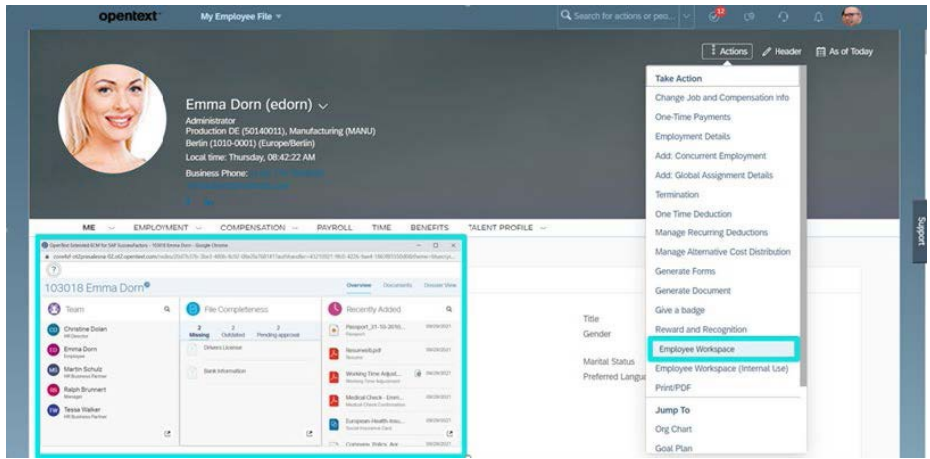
opentext

My Employee File

Search for actions or peo...

Actions
Header
As of Today

Emma Dorn (edorn)
Administrator
Production DE (50140011), Manufacturing (MANU)
Berlin (1010-0001) (Europe/Berlin)
Local time: Thursday, 08:42:22 AM

Business Phone: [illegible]

ME
EMPLOYMENT
COMPENSATION
PAYROLL
TIME
BENEFITS
TALENT PROFILE

Take Action
Change Job and Compensation Info
One-Time Payments
Employment Details
Add: Concurrent Employment
Add: Global Assignment Details
Termination
One Time Deduction
Manage Recurring Deductions
Manage Alternative Cost Distribution
Generate Forms
Generate Document
Give a badge
Reward and Recognition
Employee Workspace
Employee Workspace (Internal Use)
Print/PDF
Jump To
Org Chart
Goal Plan

Title
Gender
Marital Status
Preferred Langu

Support

OpenText Extended ECM for SAP SuccessFactors - 103018 Emma Dorn - Google Chrome

103018 Emma Dorn

Overview
Documents
Dossier View

Team
Christine Dolan
HR Director
Emma Dorn
Employee
Martin Schulz
HR Business Partner
Ralph Brunnert
Manager
Tessa Walker
HR Business Partner

File Completeness
2 Missing
2 Outdated
2 Pending approval
Drivers License
Bank Information

Recently Added
Passport_31-10-2070...
Passport
Resume03.pdf
Resume
Working Time Adjust...
Working Time Adjustment
Medical Check - Emm...
Medical Check Confirmation
European Health Insu...
Social Insurance Card
Company Policy Agr...